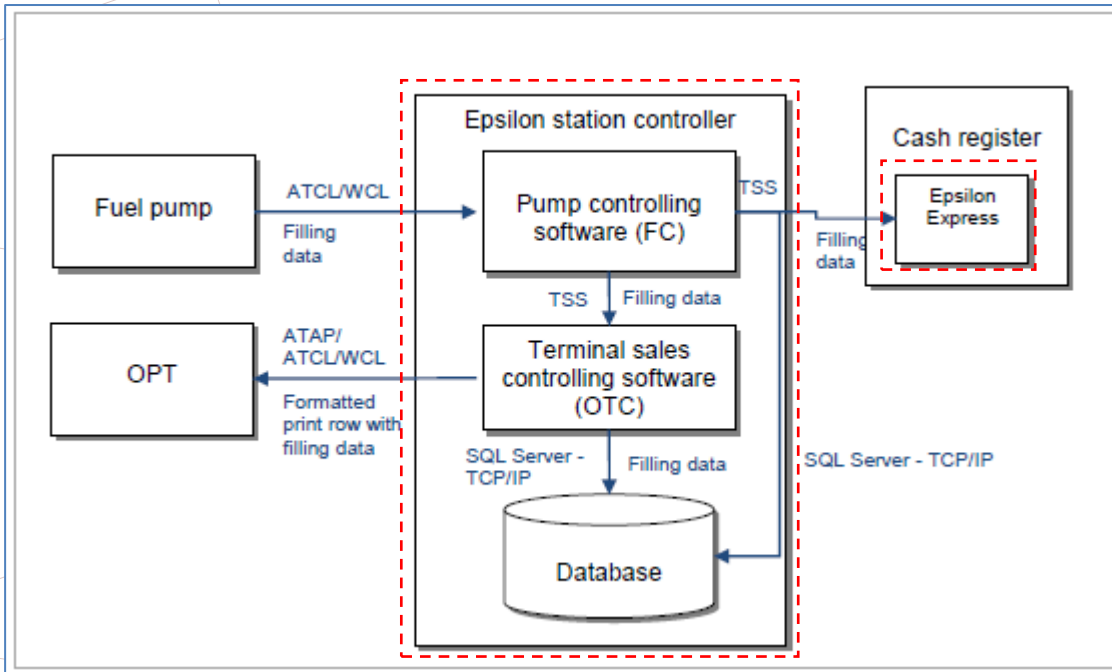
Epsilon station controller

Cash register

Fuel pump

ATCL/WCL

Filling data

Pump controlling software (FC)

TSS

Epsilon Express

Filling data

TSS

Filling data

OPT

ATAP/ ATCL/WCL

Formatted print row with filling data

Terminal sales controlling software (OTC)

SQL Server - TCP/IP

Filling data

SQL Server - TCP/IP

Database